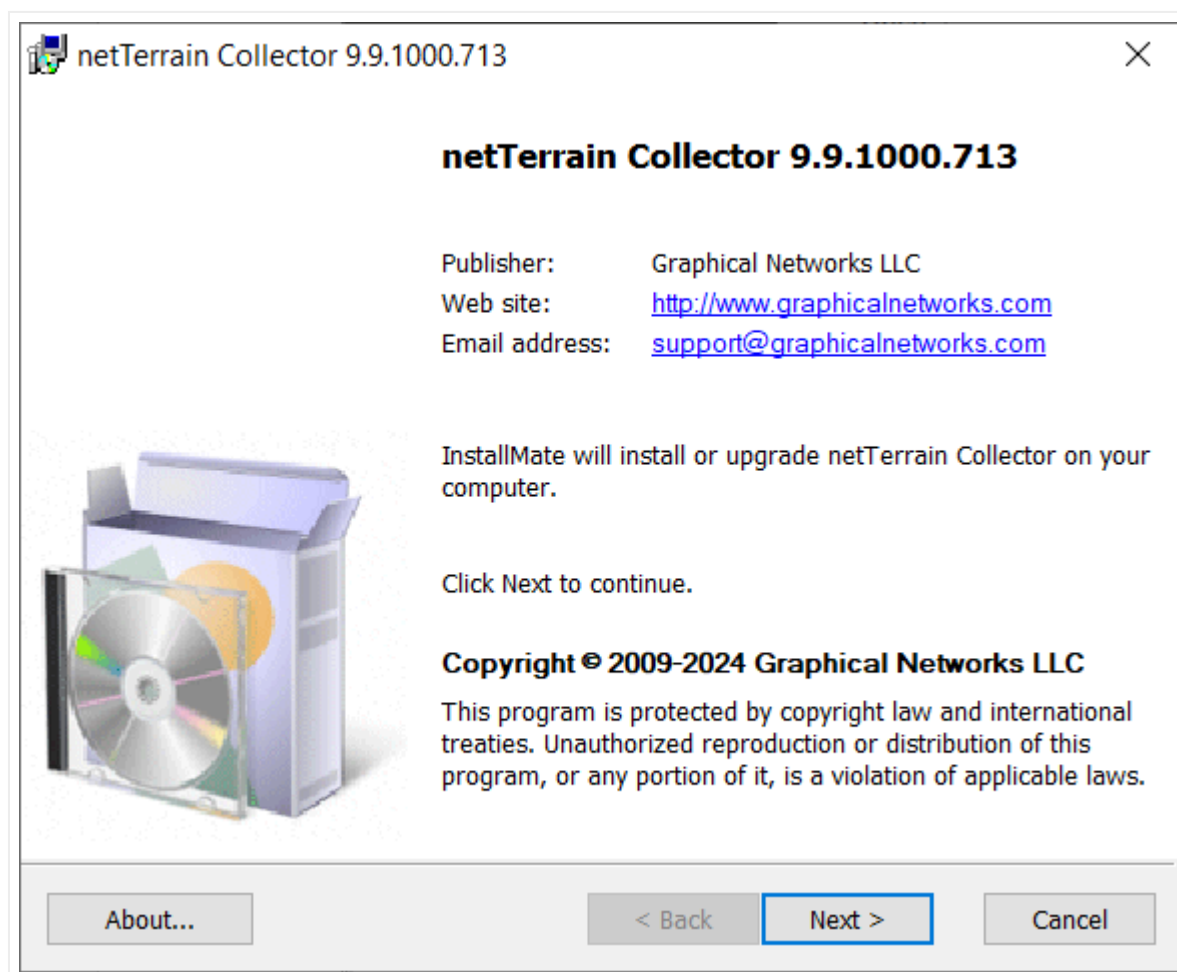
netTerrain Collector 9.9.1000.713

netTerrain Collector 9.9.1000.713

| | |
|---|---|
| Publisher: | Graphical Networks LLC |
| Web site: | http://www.graphicalnetworks.com |
| Email address: | support@graphicalnetworks.com |

InstallMate will install or upgrade netTerrain Collector on your computer.

Click Next to continue.

Copyright © 2009-2024 Graphical Networks LLC

This program is protected by copyright law and international treaties. Unauthorized reproduction or distribution of this program, or any portion of it, is a violation of applicable laws.

About...

< Back

Next >

Cancel